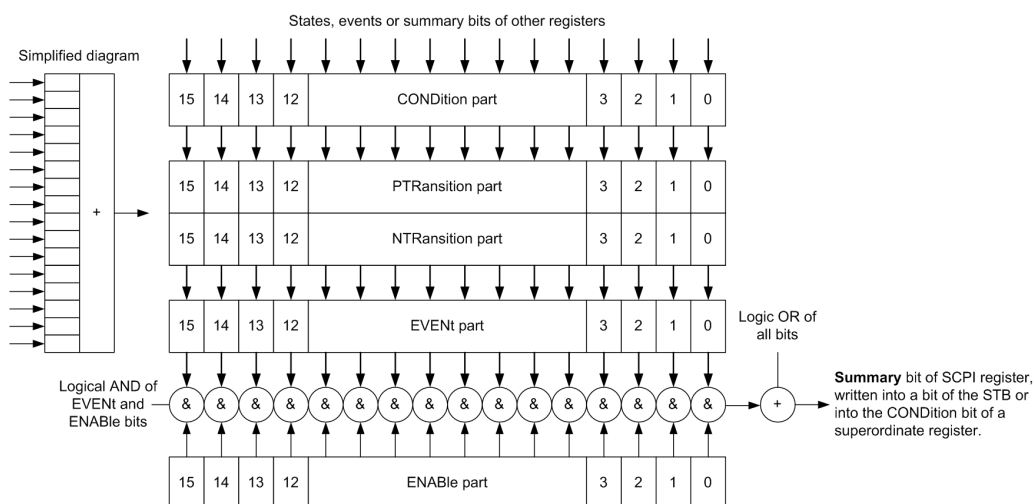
States, events or summary bits of other registers

Simplified diagram

+

15 14 13 12 CONDition part 3 2 1 0

15 14 13 12 PTRansition part 3 2 1 0

15 14 13 12 NTRansition part 3 2 1 0

15 14 13 12 EVENt part 3 2 1 0

Logic OR of all bits

Logical AND of EVENt and ENABle bits

& & & & & & & & & & & & & & & &

+

**Summary** bit of SCPI register, written into a bit of the STB or into the CONDition bit of a superordinate register.

15 14 13 12 ENABle part 3 2 1 0